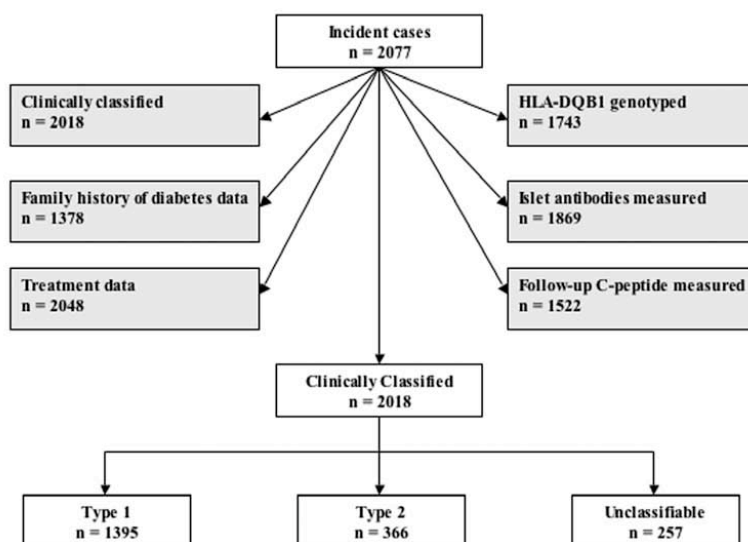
Incident cases
n = 2077

Clinically classified
n = 2018

HLA-DQB1 genotyped
n = 1743

Family history of diabetes data
n = 1378

Islet antibodies measured
n = 1869

Treatment data
n = 2048

Follow-up C-peptide measured
n = 1522

Clinically Classified
n = 2018

Type 1
n = 1395

Type 2
n = 366

Unclassifiable
n = 257